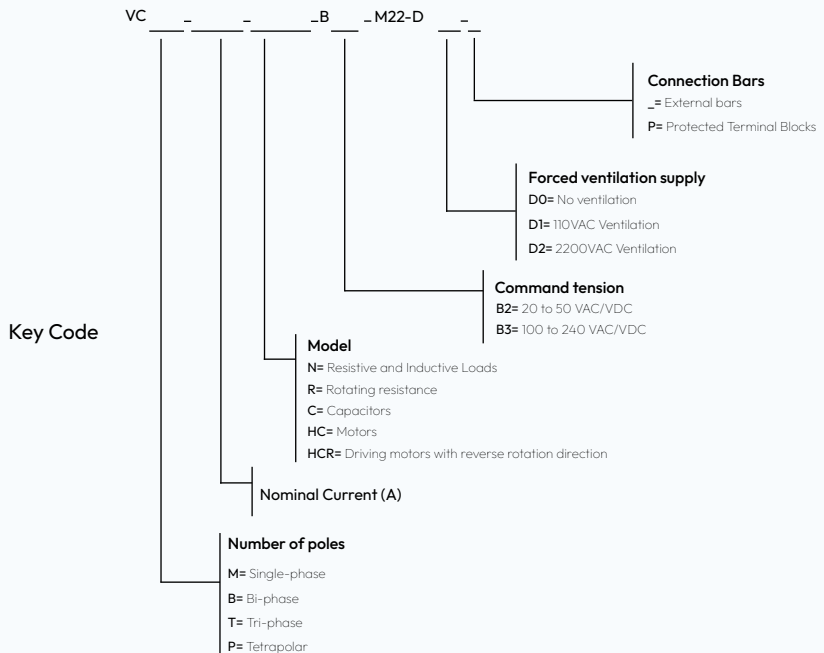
VC ___ _ _____ _ ______ _B ___ _ M22-D ___ _

Connection Bars
_= External bars
P= Protected Terminal Blocks

Forced ventilation supply
D0= No ventilation
D1= 110VAC Ventilation
D2= 2200VAC Ventilation

Command tension
B2= 20 to 50 VAC/VDC
B3= 100 to 240 VAC/VDC

Key Code

Model
N= Resistive and Inductive Loads
R= Rotating resistance
C= Capacitors
HC= Motors
HCR= Driving motors with reverse rotation direction

Nominal Current (A)

Number of poles
M= Single-phase
B= Bi-phase
T= Tri-phase
P= Tetrapolar